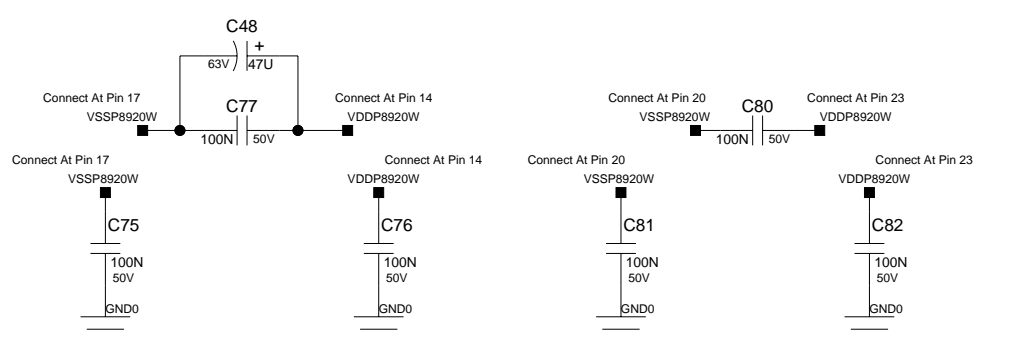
C48
+
63V 47U

Connect At Pin 17
VSSP8920W

C77
100N 50V

Connect At Pin 14
VDDP8920W

Connect At Pin 20
VSSP8920W

C80
100N 50V

Connect At Pin 23
VDDP8920W

Connect At Pin 17
VSSP8920W
C75
100N
50V
GND0

Connect At Pin 14
VDDP8920W
C76
100N
50V
GND0

Connect At Pin 20
VSSP8920W
C81
100N
50V
GND0

Connect At Pin 23
VDDP8920W
C82
100N
50V
GND0